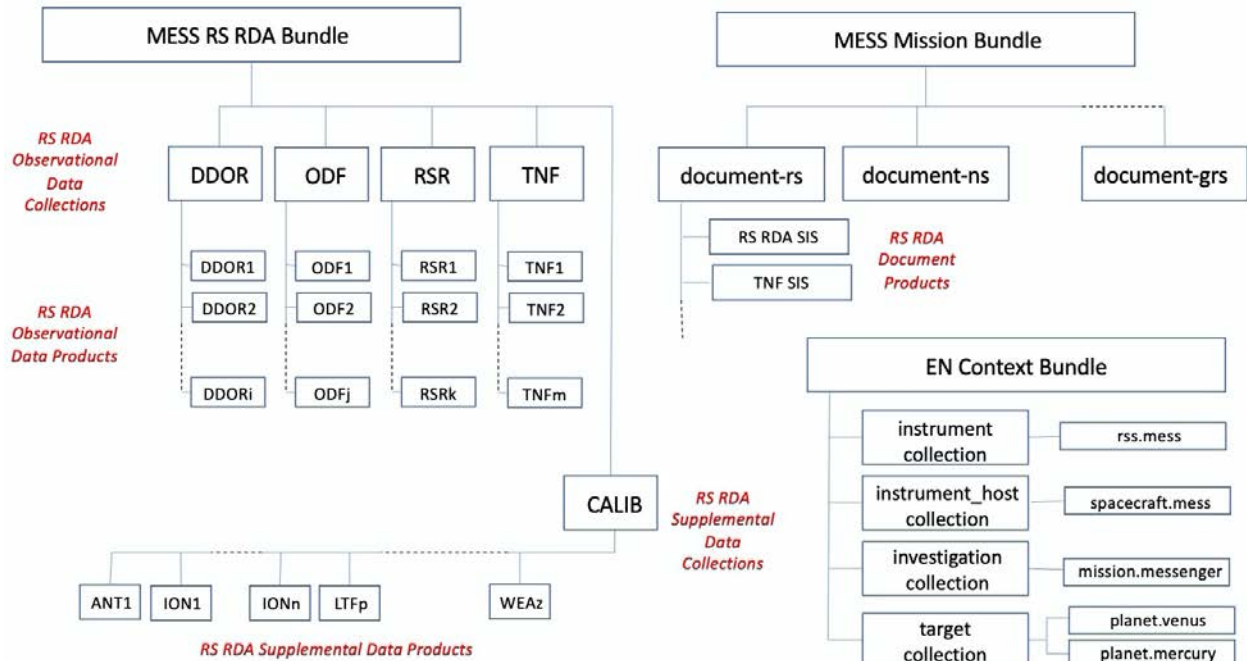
MESS RS RDA Bundle

MESS Mission Bundle

RS RDA Observational Data Collections

DDOR
ODF
RSR
TNF

document-rs
document-ns
document-grs

RS RDA SIS
TNF SIS

RS RDA Document Products

DDOR1
DDOR2
DDORi

ODF1
ODF2
ODFj

RSR1
RSR2
RSRk

TNF1
TNF2
TNFm

RS RDA Observational Data Products

EN Context Bundle

instrument collection
rss.mess

instrument_host collection
spacecraft.mess

investigation collection
mission.messenger

target collection
planet.venus
planet.mercury

CALIB

RS RDA Supplemental Data Collections

ANT1
ION1
IONn
LTFp
WEAz

RS RDA Supplemental Data Products